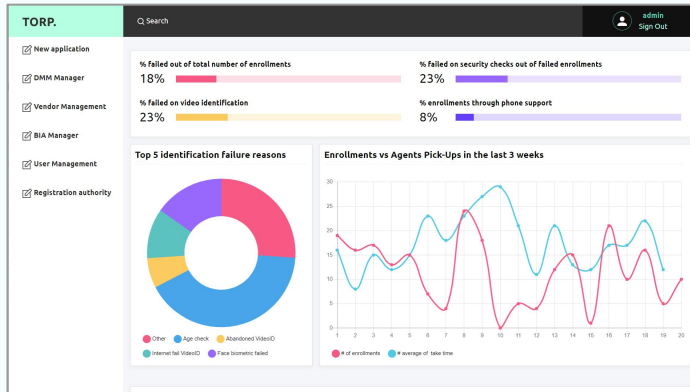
TORP.

Search

admin
Sign Out

New application

DMM Manager

Vendor Management

BIA Manager

User Management

Registration authority

% failed out of total number of enrollments
18%

% failed on security checks out of failed enrollments
23%

% failed on video identification
23%

% enrollments through phone support
8%

Top 5 identification failure reasons

Other
Age check
Abandoned VideoID
Internet fail VideoID
Face biometric failed

Enrollments vs Agents Pick-Ups in the last 3 weeks

30
25
20
15
10
5
0

1 2 3 4 5 6 7 8 9 10 11 12 13 14 15 16 17 18 19 20

# of enrollments
# average of take time